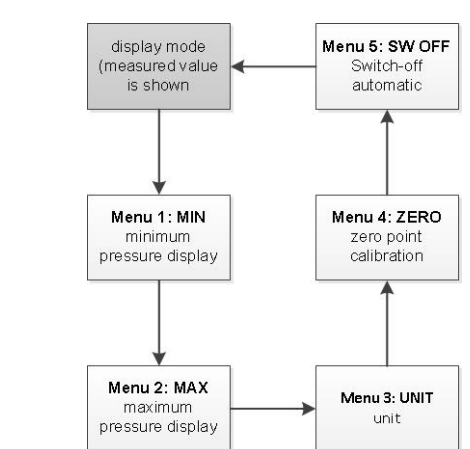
display mode (measured value is shown

Menu 5: SW OFF
Switch-off automatic

Menu 1: MIN
minimum pressure display

Menu 4: ZERO
zero point calibration

Menu 2: MAX
maximum pressure display

Menu 3: UNIT
unit